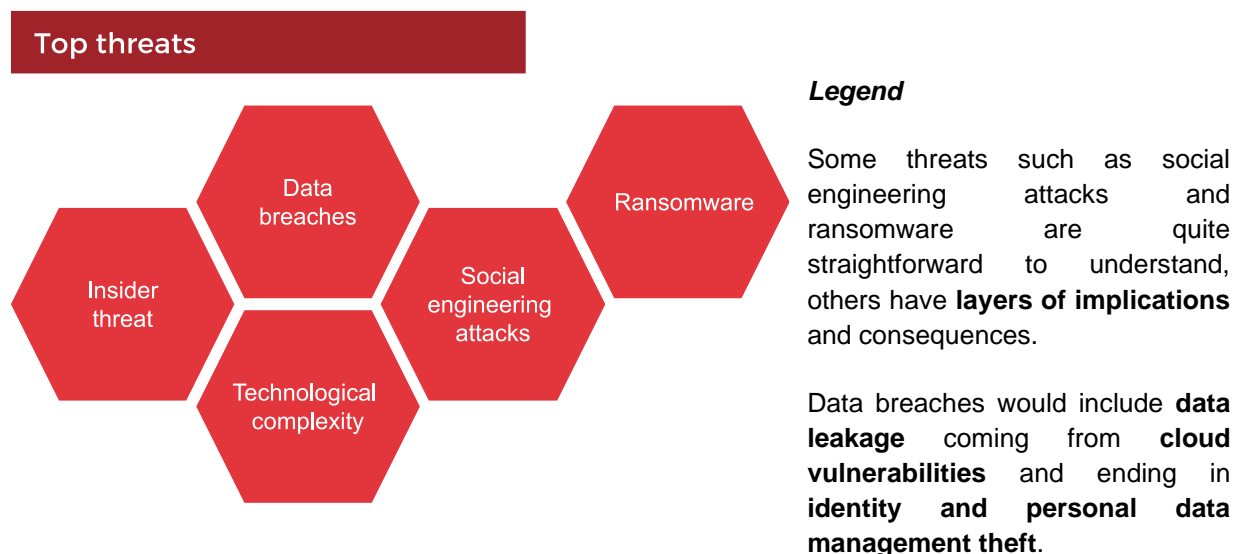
Top threats

Data breaches

Ransomware

Insider threat

Social engineering attacks

Technological complexity

*Legend*

Some threats such as social engineering attacks and ransomware are quite straightforward to understand, others have **layers of implications** and consequences.

Data breaches would include **data leakage** coming from **cloud vulnerabilities** and ending in **identity and personal data management theft**.